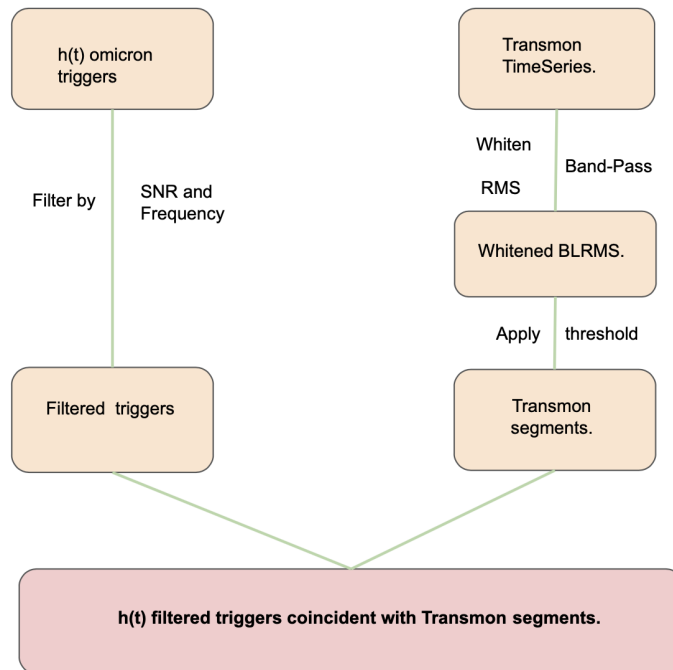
h(t) omicron triggers

Transmon TimeSeries.

Whiten

Band-Pass

RMS

Filter by

SNR and Frequency

Whitened BLRMS.

Apply

threshold

Filtered triggers

Transmon segments.

h(t) filtered triggers coincident with Transmon segments.